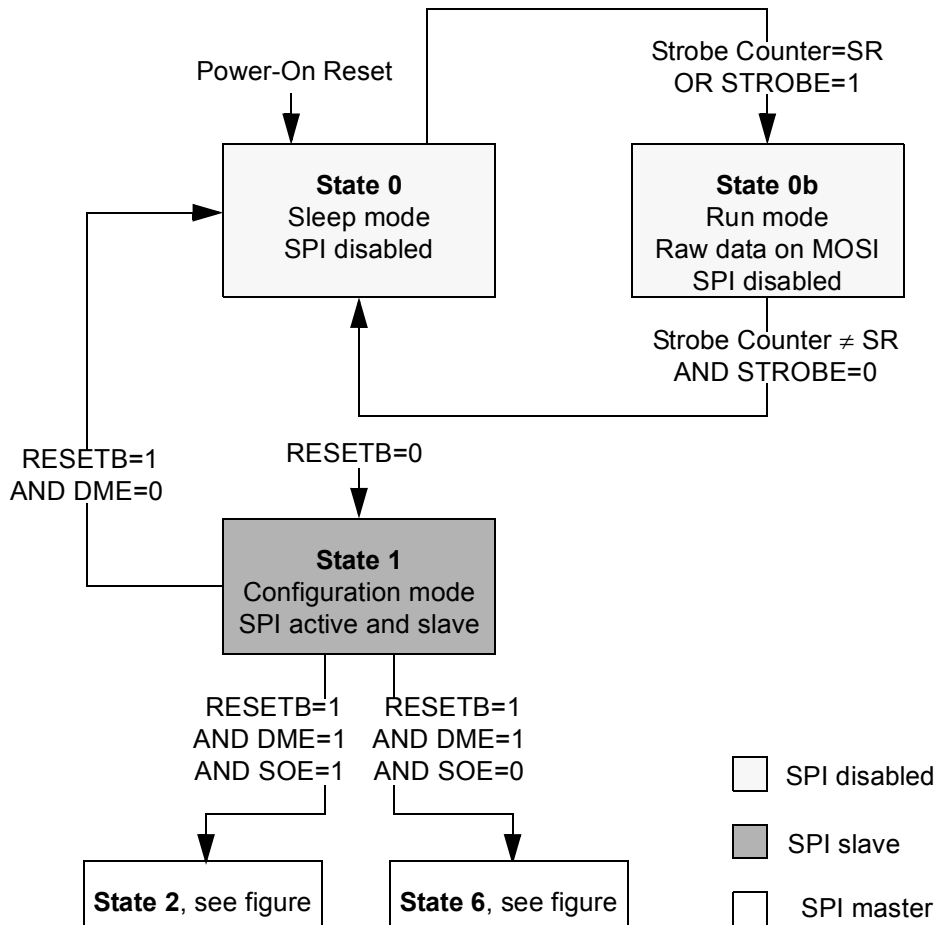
Power-On Reset

Strobe Counter=SR
OR STROBE=1

**State 0**
Sleep mode
SPI disabled

**State 0b**
Run mode
Raw data on MOSI
SPI disabled

Strobe Counter $\neq$ SR
AND STROBE=0

RESETB=1
AND DME=0

RESETB=0

**State 1**
Configuration mode
SPI active and slave

RESETB=1
AND DME=1
AND SOE=1

RESETB=1
AND DME=1
AND SOE=0

**State 2**, see figure

**State 6**, see figure

SPI disabled

SPI slave

SPI master